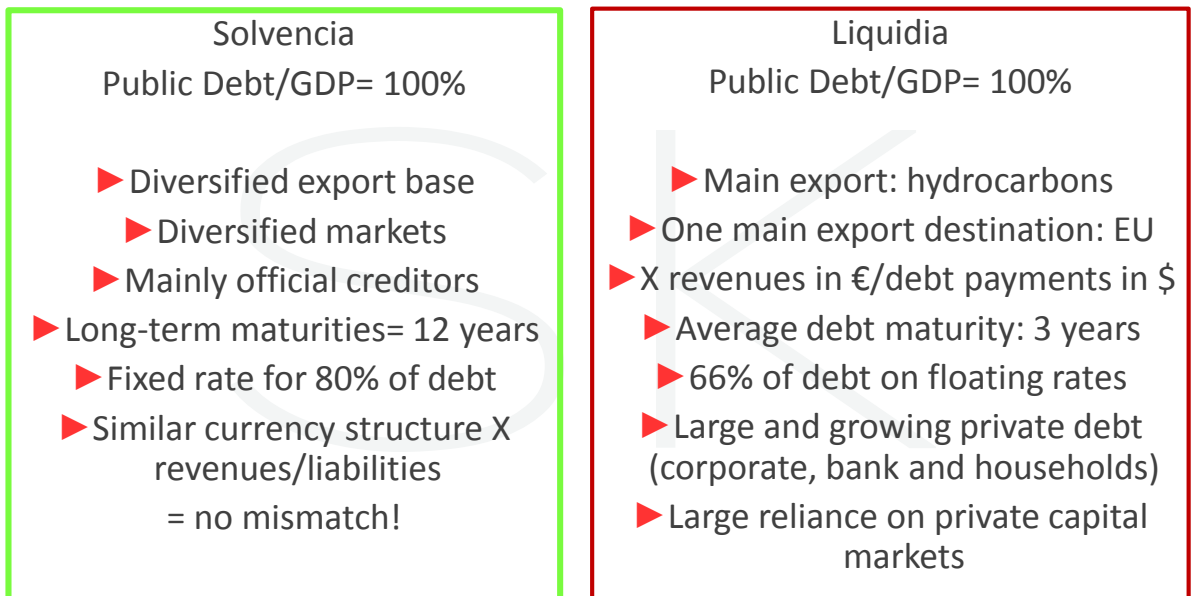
Solvencia
Public Debt/GDP= 100%

►Diversified export base
►Diversified markets
►Mainly official creditors
►Long-term maturities= 12 years
►Fixed rate for 80% of debt
►Similar currency structure X revenues/liabilities
= no mismatch!

Liquidia
Public Debt/GDP= 100%

►Main export: hydrocarbons
►One main export destination: EU
►X revenues in €/debt payments in $
►Average debt maturity: 3 years
►66% of debt on floating rates
►Large and growing private debt (corporate, bank and households)
►Large reliance on private capital markets